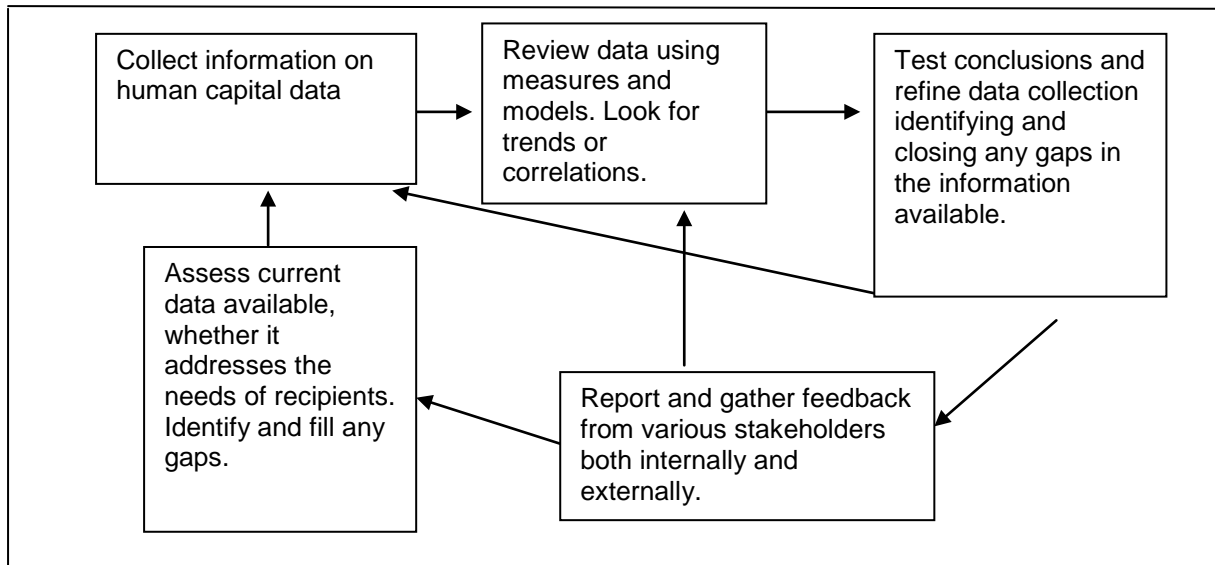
Collect information on human capital data

Review data using measures and models. Look for trends or correlations.

Test conclusions and refine data collection identifying and closing any gaps in the information available.

Assess current data available, whether it addresses the needs of recipients. Identify and fill any gaps.

Report and gather feedback from various stakeholders both internally and externally.